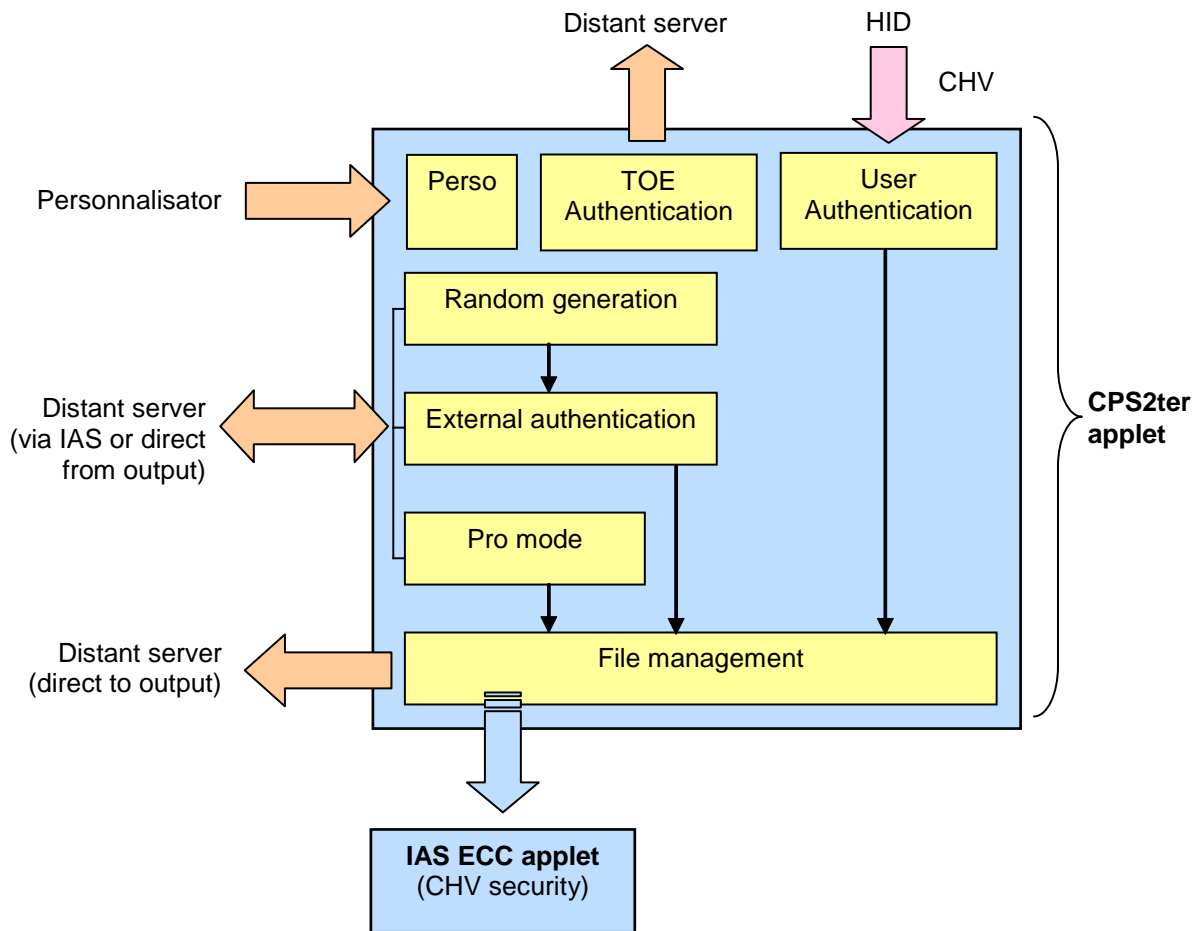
Distant server

HID

CHV

Personnalisator

Perso

TOE Authentication

User Authentication

Random generation

Distant server (via IAS or direct from output)

External authentication

CPS2ter applet

Pro mode

Distant server (direct to output)

File management

IAS ECC applet (CHV security)